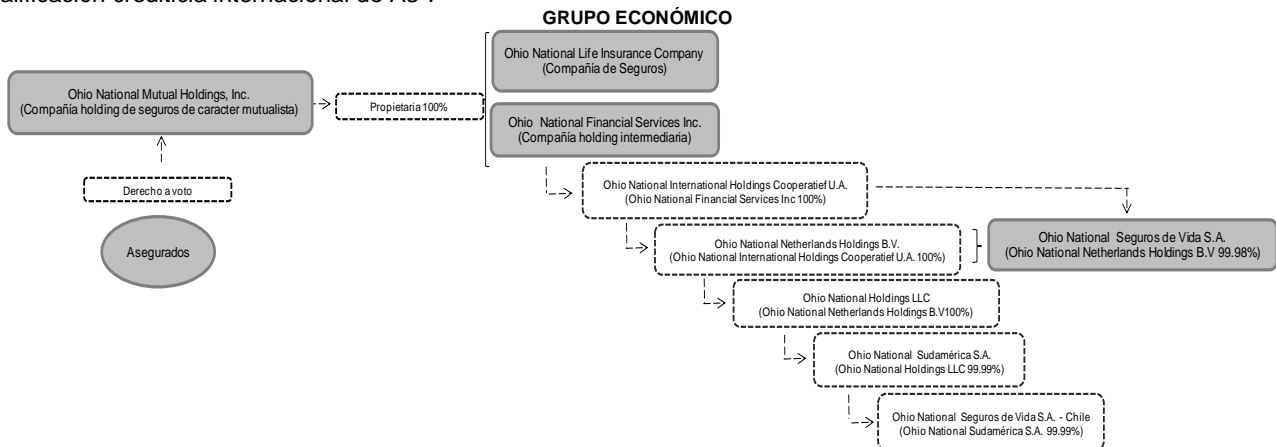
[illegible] crediticia internacional de AS+.

GRUPO ECONÓMICO

Ohio National Mutual Holdings, Inc.
(Compañía holding de seguros de caracter mutualista)

Propietaria 100%

Ohio National Life Insurance Company
(Compañía de Seguros)

Ohio National Financial Services Inc.
(Compañía holding intermediaria)

Derecho a voto

Asegurados

Ohio National International Holdings Cooperatief U.A.
(Ohio National Financial Services Inc 100%)

Ohio National Netherlands Holdings B.V.
(Ohio National International Holdings Cooperatief U.A. 100%)

Ohio National Seguros de Vida S.A.
(Ohio National Netherlands Holdings B.V 99.98%)

Ohio National Holdings LLC
(Ohio National Netherlands Holdings B.V100%)

Ohio National Sudamérica S.A.
(Ohio National Holdings LLC 99.99%)

Ohio National Seguros de Vida S.A. - Chile
(Ohio National Sudamérica S.A. 99.99%)